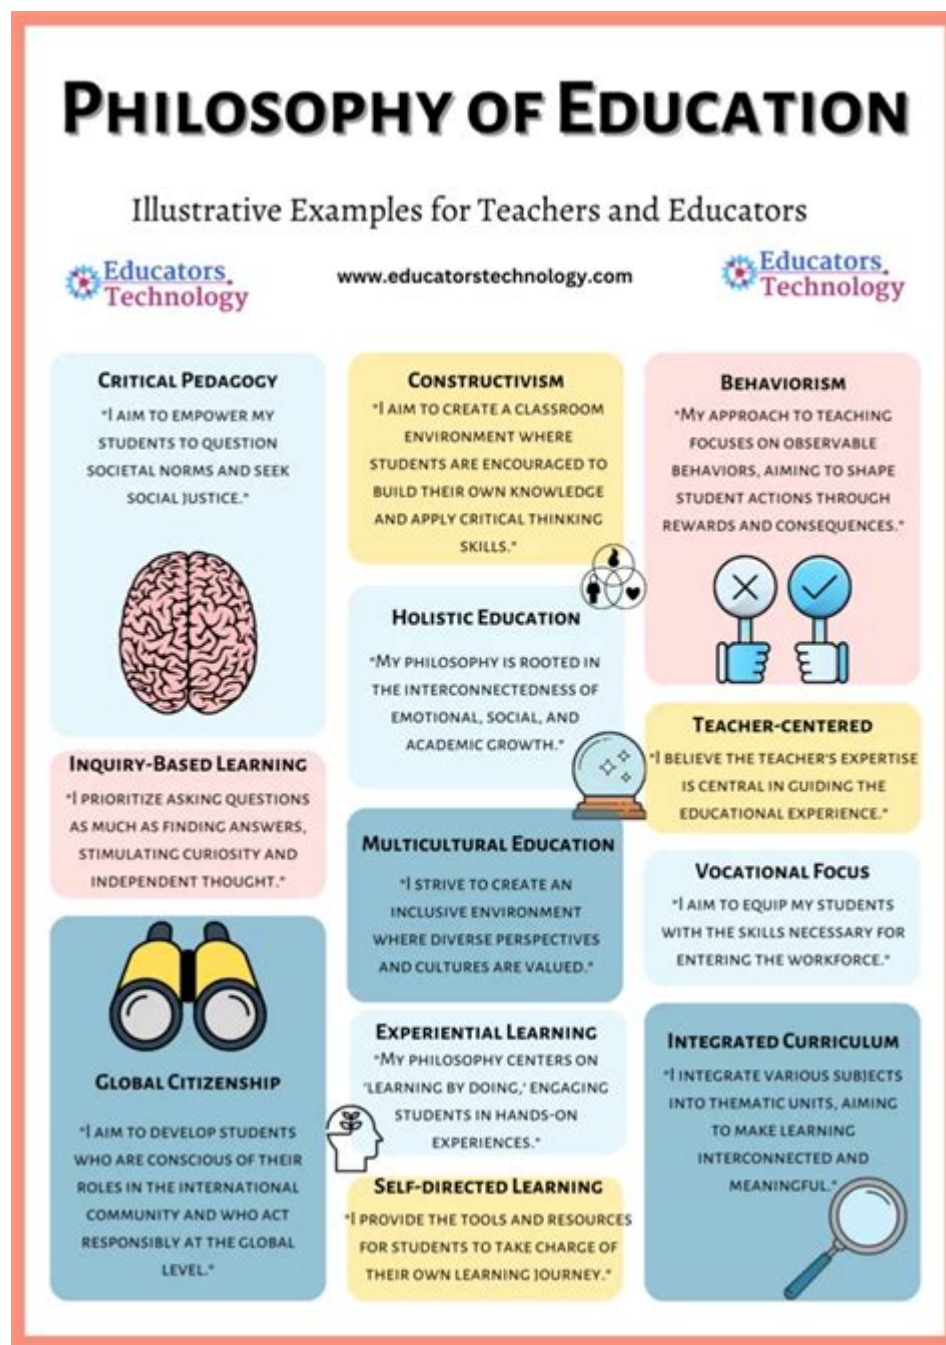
PHILOSOPHY OF EDUCATION

Illustrative Examples for Teachers and Educators

Educators Technology

www.educatorstechnology.com

Educators Technology

CRITICAL PEDAGOGY
"I AIM TO EMPOWER MY STUDENTS TO QUESTION SOCIETAL NORMS AND SEEK SOCIAL JUSTICE."

INQUIRY-BASED LEARNING
"I PRIORITIZE ASKING QUESTIONS AS MUCH AS FINDING ANSWERS, STIMULATING CURIOSITY AND INDEPENDENT THOUGHT."

GLOBAL CITIZENSHIP
"I AIM TO DEVELOP STUDENTS WHO ARE CONSCIOUS OF THEIR ROLES IN THE INTERNATIONAL COMMUNITY AND WHO ACT RESPONSIBLY AT THE GLOBAL LEVEL."

CONSTRUCTIVISM
"I AIM TO CREATE A CLASSROOM ENVIRONMENT WHERE STUDENTS ARE ENCOURAGED TO BUILD THEIR OWN KNOWLEDGE AND APPLY CRITICAL THINKING SKILLS."

HOLISTIC EDUCATION
"MY PHILOSOPHY IS ROOTED IN THE INTERCONNECTEDNESS OF EMOTIONAL, SOCIAL, AND ACADEMIC GROWTH."

MULTICULTURAL EDUCATION
"I STRIVE TO CREATE AN INCLUSIVE ENVIRONMENT WHERE DIVERSE PERSPECTIVES AND CULTURES ARE VALUED."

EXPERIENTIAL LEARNING
"MY PHILOSOPHY CENTERS ON 'LEARNING BY DOING,' ENGAGING STUDENTS IN HANDS-ON EXPERIENCES."

SELF-DIRECTED LEARNING
"I PROVIDE THE TOOLS AND RESOURCES FOR STUDENTS TO TAKE CHARGE OF THEIR OWN LEARNING JOURNEY."

BEHAVIORISM
"MY APPROACH TO TEACHING FOCUSES ON OBSERVABLE BEHAVIORS, AIMING TO SHAPE STUDENT ACTIONS THROUGH REWARDS AND CONSEQUENCES."

TEACHER-CENTERED
"I BELIEVE THE TEACHER'S EXPERTISE IS CENTRAL IN GUIDING THE EDUCATIONAL EXPERIENCE."

VOCATIONAL FOCUS
"I AIM TO EQUIP MY STUDENTS WITH THE SKILLS NECESSARY FOR ENTERING THE WORKFORCE."

INTEGRATED CURRICULUM
"I INTEGRATE VARIOUS SUBJECTS INTO THEMATIC UNITS, AIMING TO MAKE LEARNING INTERCONNECTED AND MEANINGFUL."